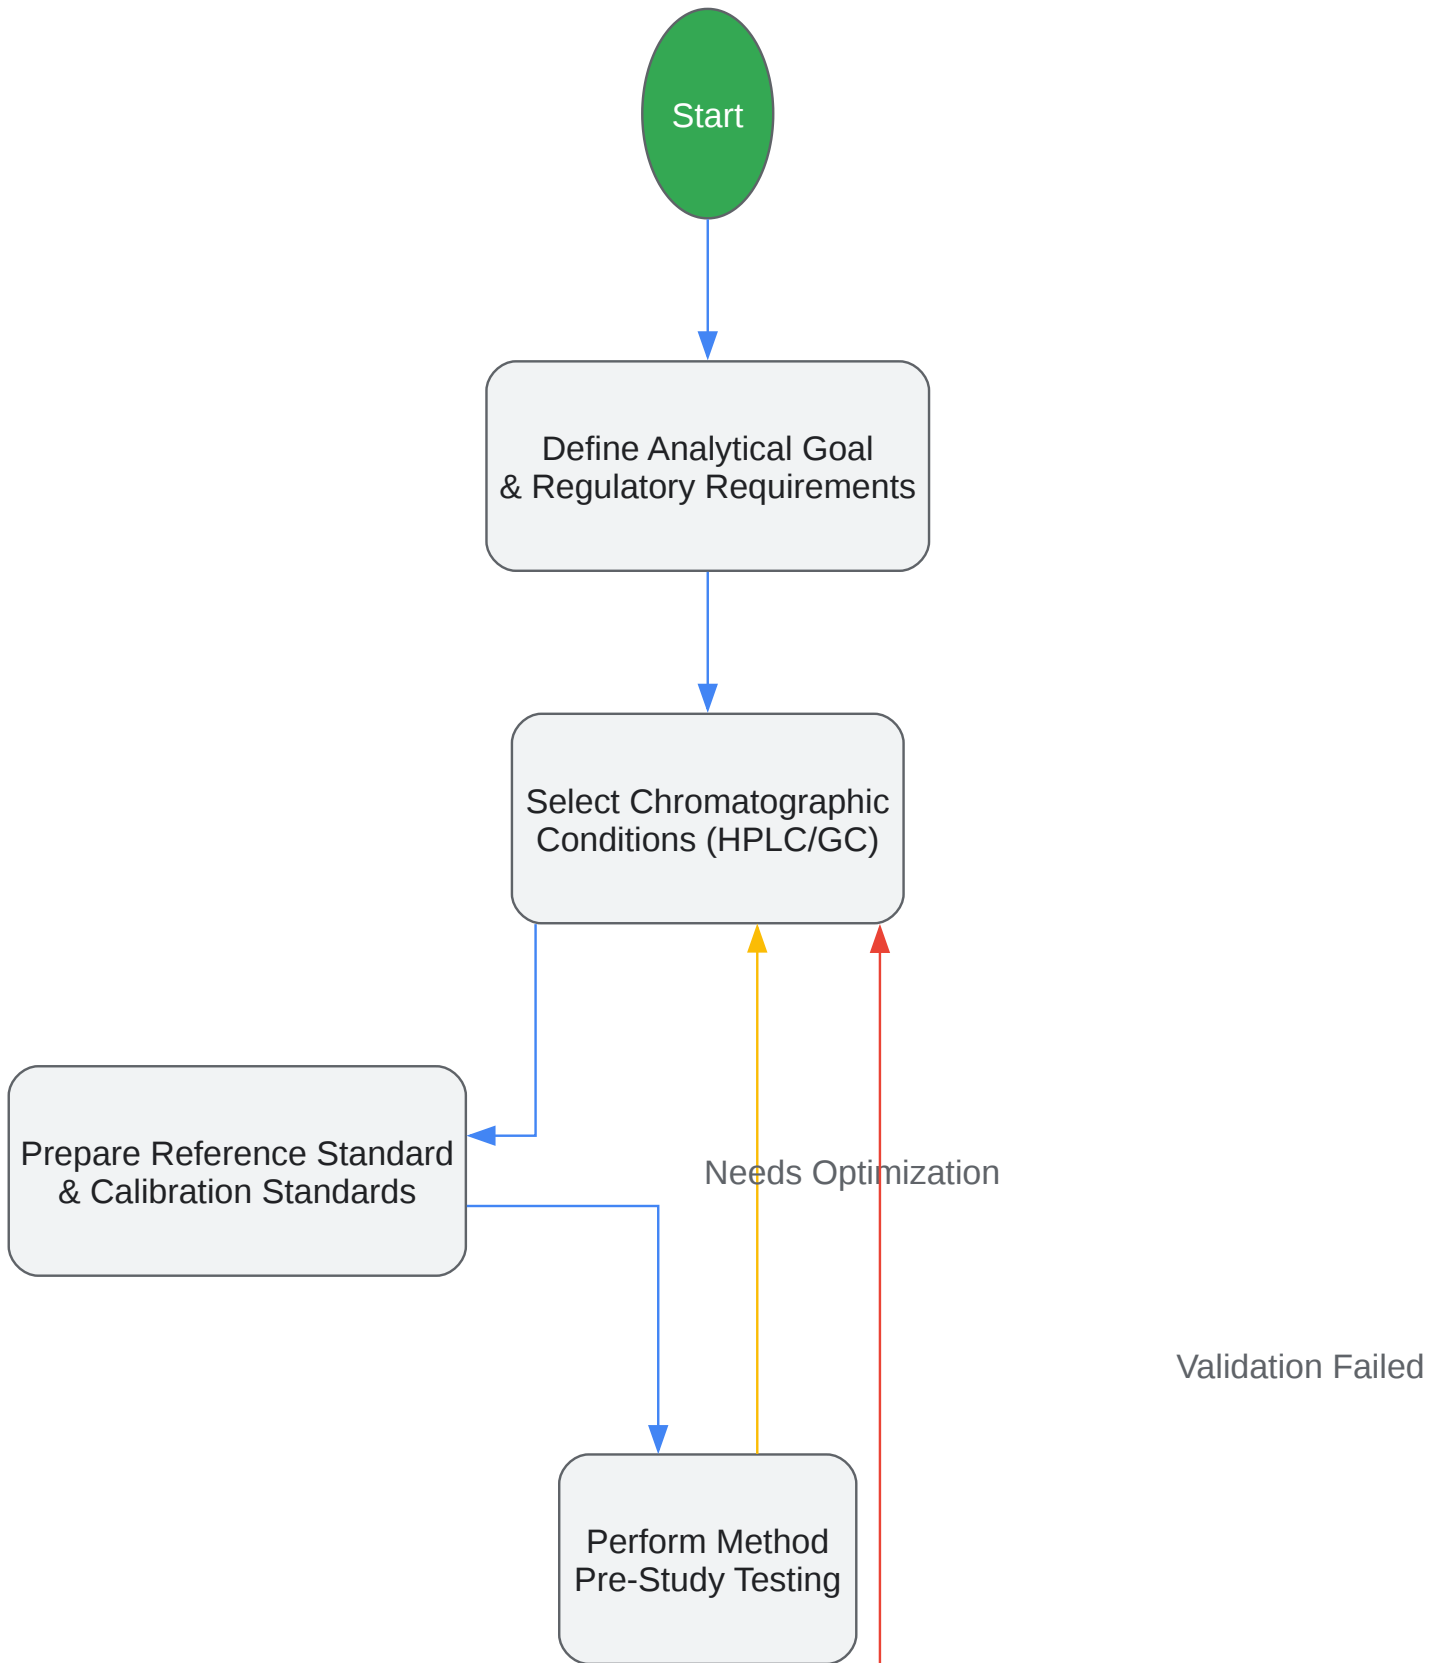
Start

Define Analytical Goal & Regulatory Requirements

Select Chromatographic Conditions (HPLC/GC)

Prepare Reference Standard & Calibration Standards

Needs Optimization

Validation Failed

Perform Method Pre-Study Testing